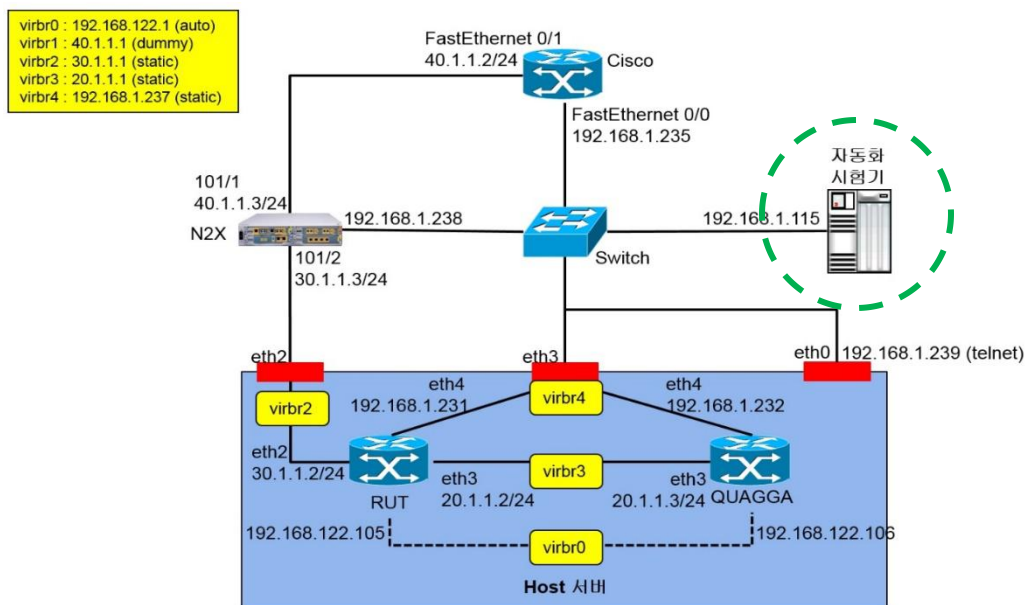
virbr0 : 192.168.122.1 (auto)
virbr1 : 40.1.1.1 (dummy)
virbr2 : 30.1.1.1 (static)
virbr3 : 20.1.1.1 (static)
virbr4 : 192.168.1.237 (static)

FastEthernet 0/1
40.1.1.2/24
Cisco
FastEthernet 0/0
192.168.1.235

101/1
40.1.1.3/24
N2X
192.168.1.238
101/2
30.1.1.3/24

Switch
192.168.1.115
자동화
시험기

eth2
eth3
eth0 192.168.1.239 (telnet)

virbr2
eth4
192.168.1.231
virbr4
eth4
192.168.1.232

eth2
30.1.1.2/24
RUT
eth3
20.1.1.2/24
virbr3
eth3
20.1.1.3/24
QUAGGA

192.168.122.105
virbr0
192.168.122.106

Host 서버